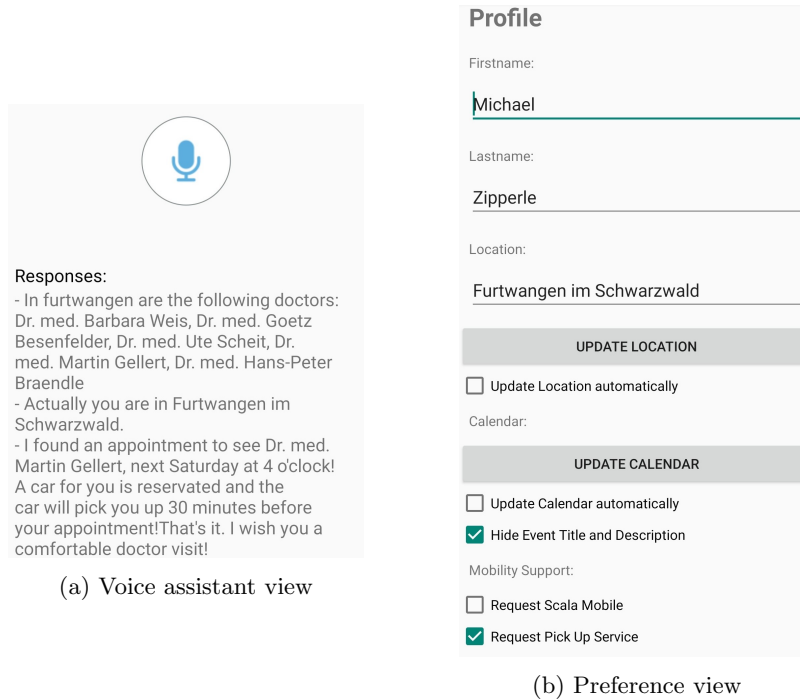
Responses:
- In furtwangen are the following doctors: Dr. med. Barbara Weis, Dr. med. Goetz Besenfelder, Dr. med. Ute Scheit, Dr. med. Martin Gellert, Dr. med. Hans-Peter Braendle
- Actually you are in Furtwangen im Schwarzwald.
- I found an appointment to see Dr. med. Martin Gellert, next Saturday at 4 o'clock! A car for you is reserved and the car will pick you up 30 minutes before your appointment!That's it. I wish you a comfortable doctor visit!

(a) Voice assistant view

Profile

Firstname:

Michael

Lastname:

Zipperle

Location:

Furtwangen im Schwarzwald

UPDATE LOCATION

Update Location automatically

Calendar:

UPDATE CALENDAR

Update Calendar automatically

Hide Event Title and Description

Mobility Support:

Request Scala Mobile

Request Pick Up Service

(b) Preference view